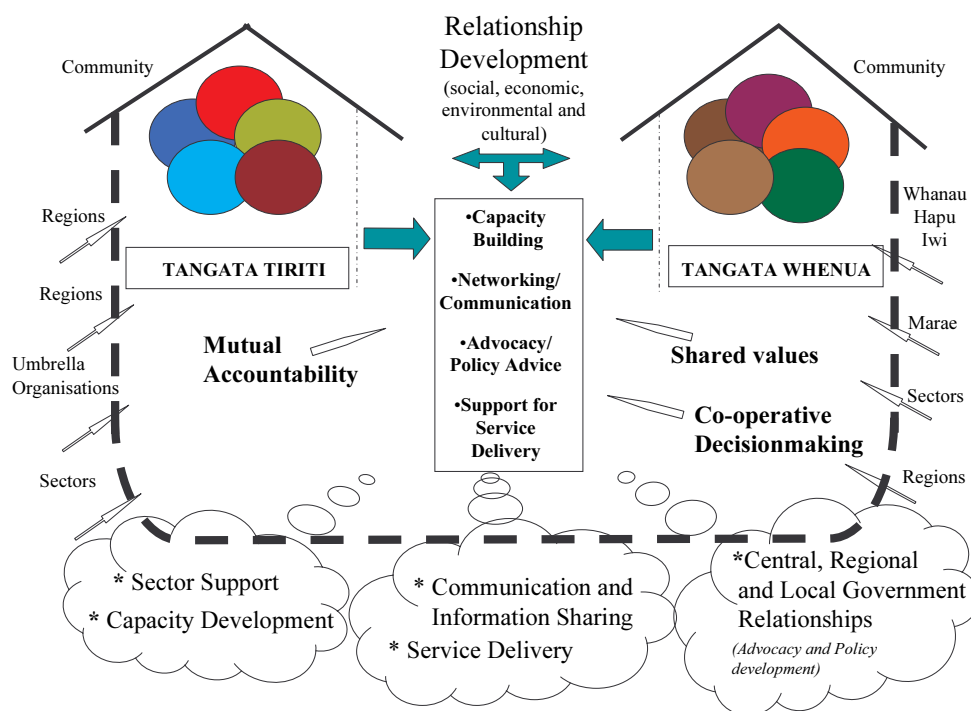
Relationship Development (social, economic, environmental and cultural)

Community

Community

Regions

Regions

Umbrella Organisations

Sectors

TANGATA TIRITI

Mutual Accountability

•Capacity Building

•Networking/ Communication

•Advocacy/ Policy Advice

•Support for Service Delivery

TANGATA WHENUA

Whanau Hapu Iwi

Marae

Sectors

Regions

Shared values

Co-operative Decisionmaking

* Sector Support
* Capacity Development

* Communication and Information Sharing
* Service Delivery

*Central, Regional and Local Government Relationships
(Advocacy and Policy development)